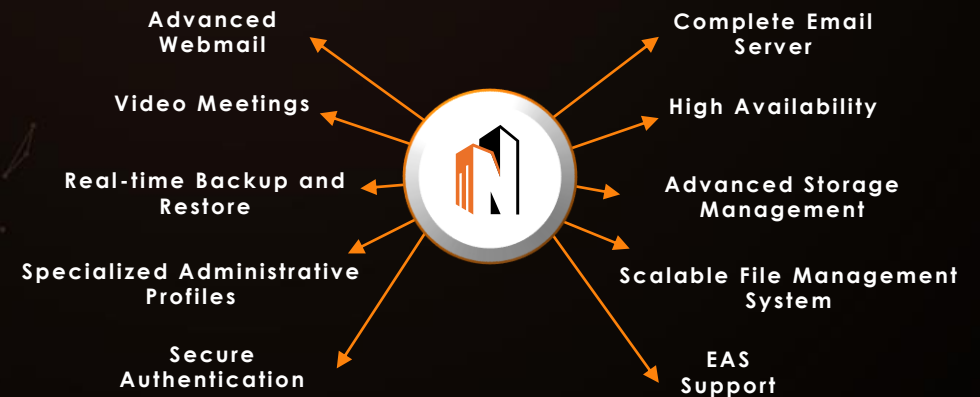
Advanced Webmail

Video Meetings

Real-time Backup and Restore

Specialized Administrative Profiles

Secure Authentication

Complete Email Server

High Availability

Advanced Storage Management

Scalable File Management System

EAS Support